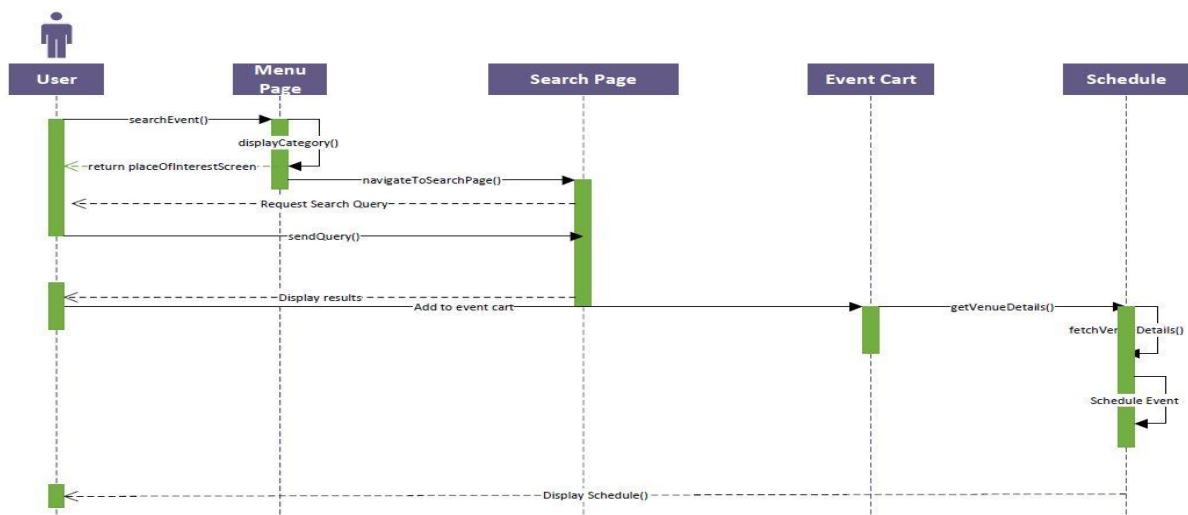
User

Menu Page

Search Page

Event Cart

Schedule

searchEvent()

displayCategory()

return placeOfInterestScreen

navigateToSearchPage()

Request Search Query

sendQuery()

Display results

Add to event cart

getVenueDetails()

fetchVenueDetails()

Schedule Event

Display Schedule()